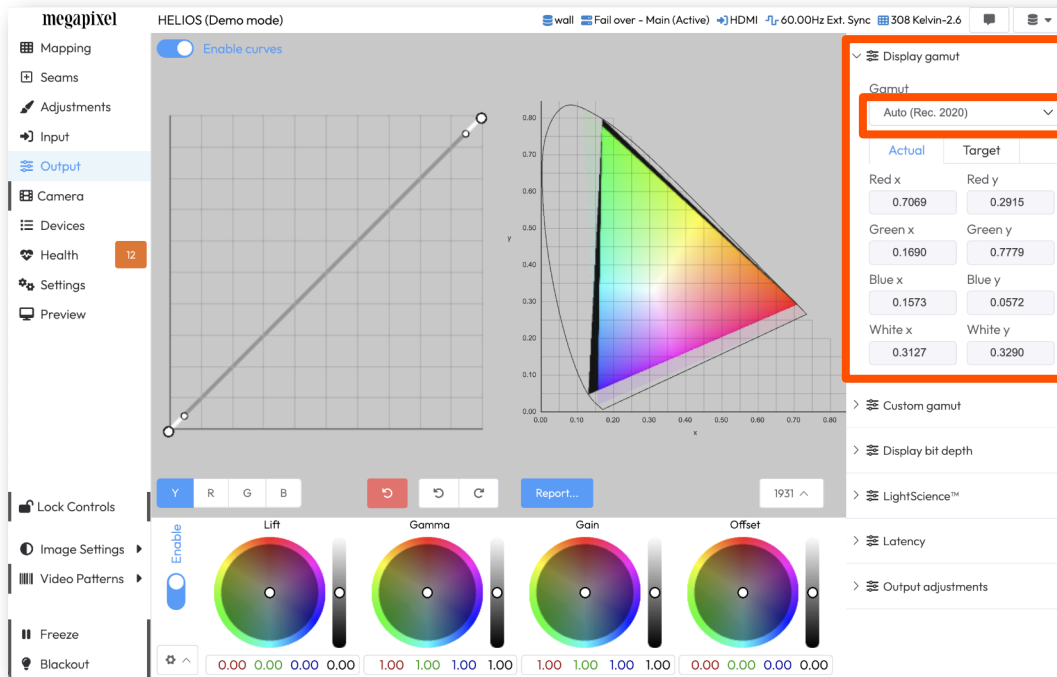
megapixel

HELIOS (Demo mode)

wall | Fail over - Main (Active) | HDMI | 60.00Hz Ext. Sync | 308 Kelvin-2.6

Mapping
Seams
Adjustments
Input
Output
Camera
Devices
Health 12
Settings
Preview

Enable curves

0.80
0.70
0.60
0.50
0.40
0.30
0.20
0.10
0.00
y
0.00 0.10 0.20 0.30 0.40 0.50 0.60 0.70 0.80
x

Display gamut

Gamut
Auto (Rec. 2020)

Actual | Target

| Red x | Red y |
|---|---|
| 0.7069 | 0.2915 |
| Green x | Green y |
| 0.1690 | 0.7779 |
| Blue x | Blue y |
| 0.1573 | 0.0572 |
| White x | White y |
| 0.3127 | 0.3290 |

Custom gamut
Display bit depth
LightScience™
Latency
Output adjustments

Lock Controls
Image Settings
Video Patterns
Freeze
Blackout

Y R G B
Report...
1931

Enable

Lift
0.00 0.00 0.00 0.00

Gamma
1.00 1.00 1.00 1.00

Gain
1.00 1.00 1.00 1.00

Offset
0.00 0.00 0.00 0.00